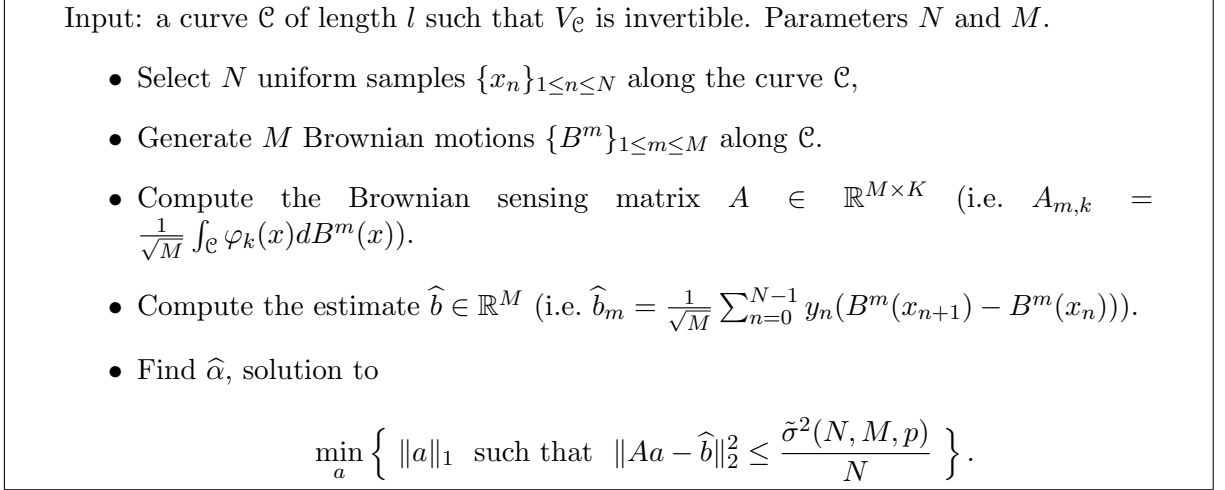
Input: a curve $\mathcal{C}$ of length $l$ such that $V_{\mathcal{C}}$ is invertible. Parameters $N$ and $M$.

- Select $N$ uniform samples $\{x_n\}_{1\leq n\leq N}$ along the curve $\mathcal{C}$,

- Generate $M$ Brownian motions $\{B^m\}_{1\leq m\leq M}$ along $\mathcal{C}$.

- Compute the Brownian sensing matrix $A \in \mathbb{R}^{M\times K}$ (i.e. $A_{m,k} = \frac{1}{\sqrt{M}}\int_{\mathcal{C}} \varphi_k(x)dB^m(x)$).

- Compute the estimate $\widehat{b} \in \mathbb{R}^M$ (i.e. $\widehat{b}_m = \frac{1}{\sqrt{M}}\sum_{n=0}^{N-1} y_n(B^m(x_{n+1}) - B^m(x_n))$).

- Find $\widehat{\alpha}$, solution to

$$\min_a \left\{ \|a\|_1 \text{ such that } \|Aa - \widehat{b}\|_2^2 \leq \frac{\tilde{\sigma}^2(N,M,p)}{N} \right\}.$$